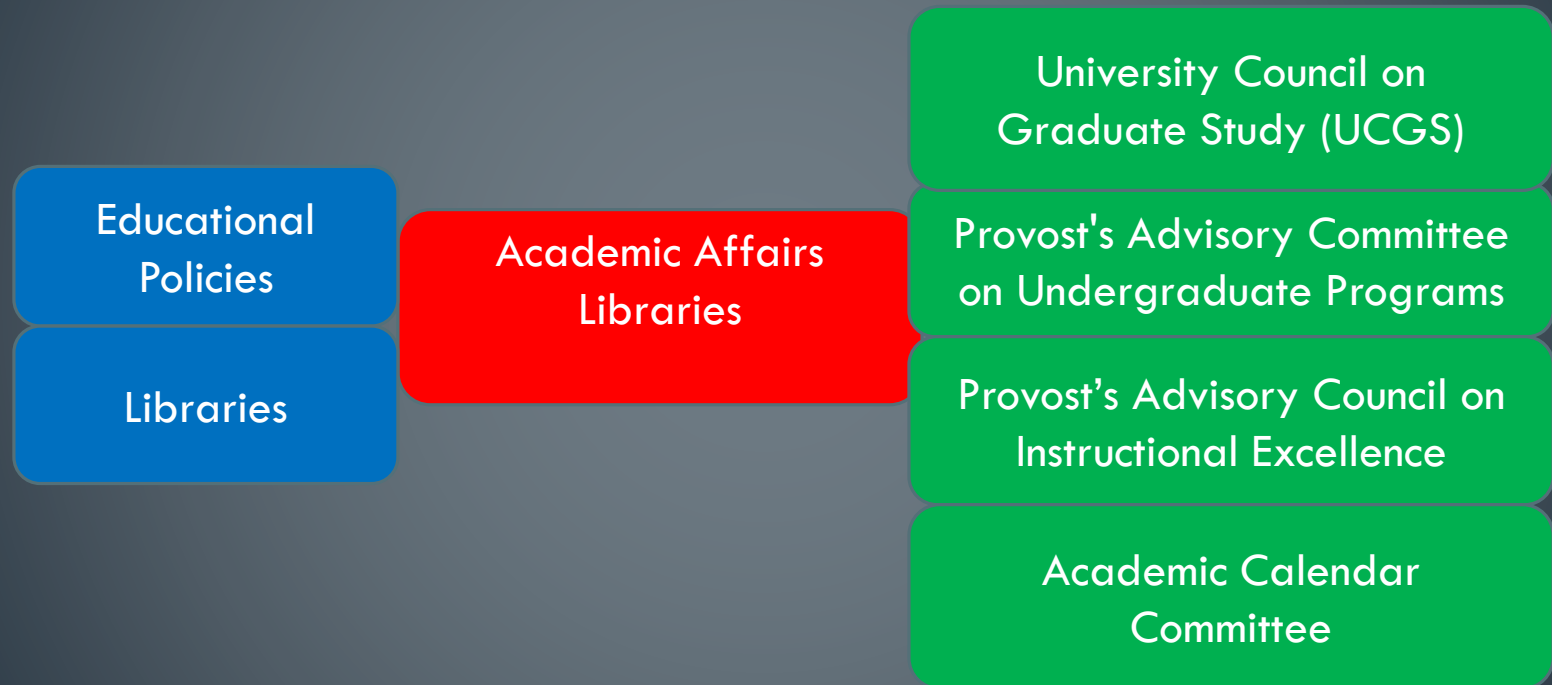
Educational Policies

Libraries

Academic Affairs Libraries

University Council on Graduate Study (UCGS)

Provost's Advisory Committee on Undergraduate Programs

Provost’s Advisory Council on Instructional Excellence

Academic Calendar Committee